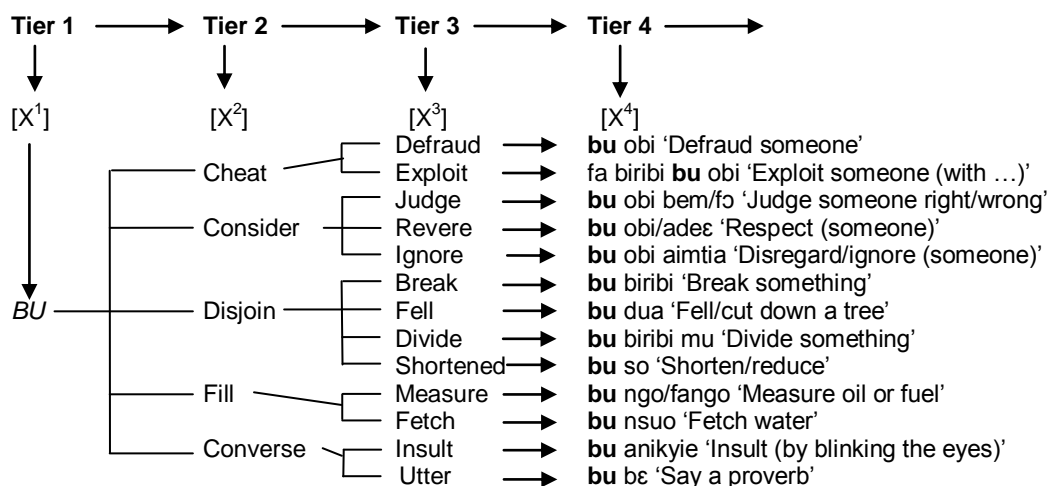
Tier 1 Tier 2 Tier 3 Tier 4

$[X^1]$ $[X^2]$ $[X^3]$ $[X^4]$

*BU*

Cheat
Defraud **bu** obi 'Defraud someone'
Exploit fa biribi **bu** obi 'Exploit someone (with …)'

Consider
Judge **bu** obi bɛm/fɔ 'Judge someone right/wrong'
Revere **bu** obi/adeɛ 'Respect (someone)'
Ignore **bu** obi aimtia 'Disregard/ignore (someone)'

Disjoin
Break **bu** biribi 'Break something'
Fell **bu** dua 'Fell/cut down a tree'
Divide **bu** biribi mu 'Divide something'
Shortened **bu** so 'Shorten/reduce'

Fill
Measure **bu** ngo/fango 'Measure oil or fuel'
Fetch **bu** nsuo 'Fetch water'

Converse
Insult **bu** anikyie 'Insult (by blinking the eyes)'
Utter **bu** bɛ 'Say a proverb'